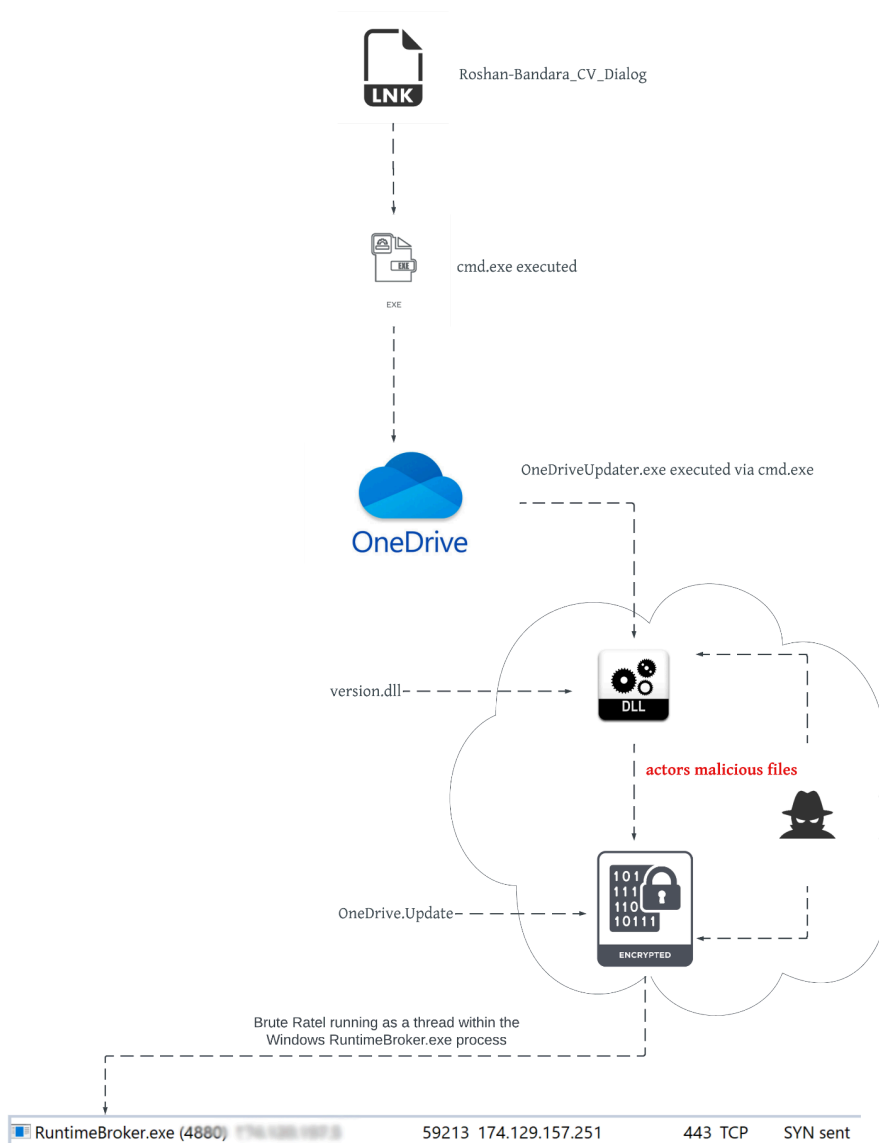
LNK

Roshan-Bandara_CV_Dialog

EXE

cmd.exe executed

EXE

OneDrive

OneDriveUpdater.exe executed via cmd.exe

version.dll

DLL

actors malicious files

OneDrive.Update

101
111
110
10111

ENCRYPTED

Brute Ratel running as a thread within the Windows RuntimeBroker.exe process

RuntimeBroker.exe (4880) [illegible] 59213 174.129.157.251 443 TCP SYN sent